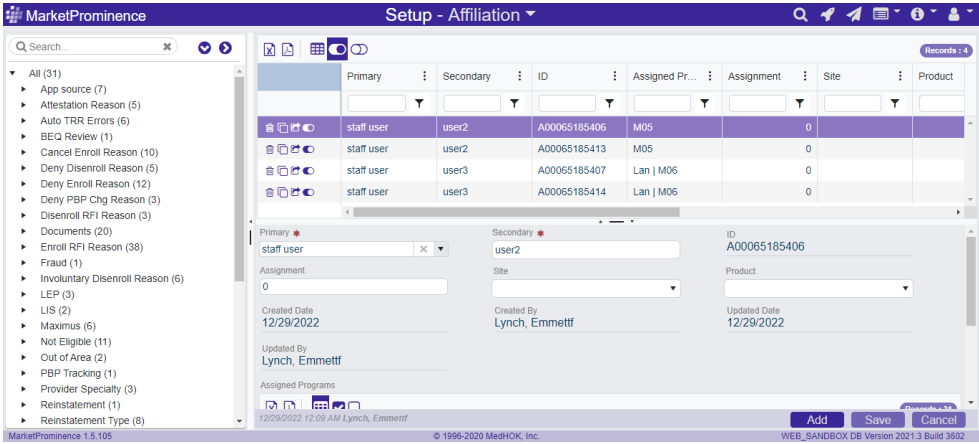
MarketProminence

Setup - Affiliation

Search...

All (31)
App source (7)
Attestation Reason (5)
Auto TRR Errors (6)
BEQ Review (1)
Cancel Enroll Reason (10)
Deny Disenroll Reason (5)
Deny Enroll Reason (12)
Deny PBP Chg Reason (3)
Disenroll RFI Reason (3)
Documents (20)
Enroll RFI Reason (38)
Fraud (1)
Involuntary Disenroll Reason (6)
LEP (3)
LIS (2)
Maximus (6)
Not Eligible (11)
Out of Area (2)
PBP Tracking (1)
Provider Specialty (3)
Reinstatement (1)
Reinstatement Type (8)

Records : 4

| | Primary | Secondary | ID | Assigned Pr... | Assignment | Site | Product |
|---|---|---|---|---|---|---|---|
| | staff user | user2 | A00065185406 | M05 | 0 | | |
| | staff user | user2 | A00065185413 | M05 | 0 | | |
| | staff user | user3 | A00065185407 | Lan \| M06 | 0 | | |
| | staff user | user3 | A00065185414 | Lan \| M06 | 0 | | |

Primary *
staff user
Secondary *
user2
ID
A00065185406
Assignment
0
Site
Product
Created Date
12/29/2022
Created By
Lynch, Emmettf
Updated Date
12/29/2022
Updated By
Lynch, Emmettf
Assigned Programs

12/29/2022 12:09 AM Lynch, Emmettf

Add
Save
Cancel

MarketProminence 1.5.105
© 1996-2020 MedHOK, Inc.
WEB_SANDBOX DB Version 2021.3 Build 3602